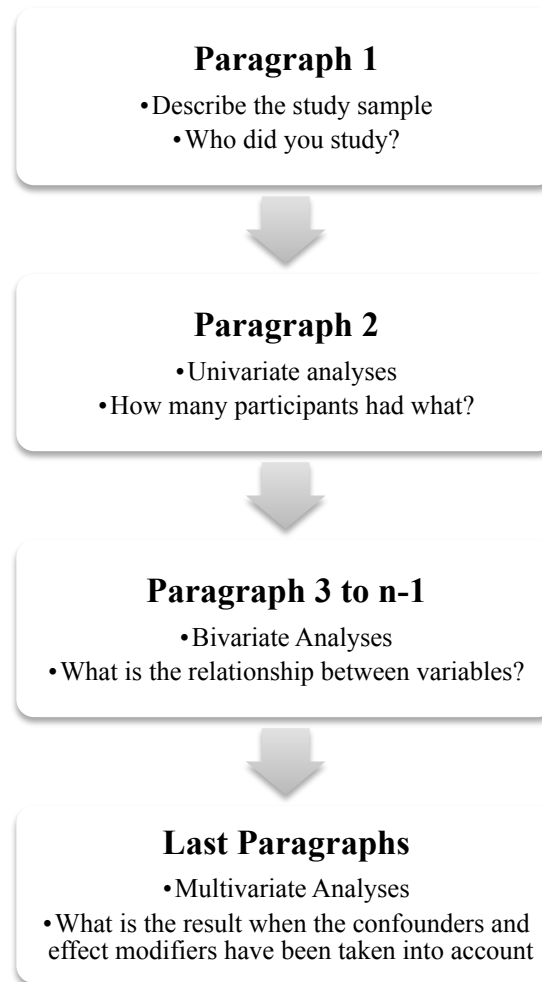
Paragraph 1

•Describe the study sample
•Who did you study?

Paragraph 2

•Univariate analyses
•How many participants had what?

Paragraph 3 to n-1

•Bivariate Analyses
•What is the relationship between variables?

Last Paragraphs

•Multivariate Analyses
•What is the result when the confounders and effect modifiers have been taken into account